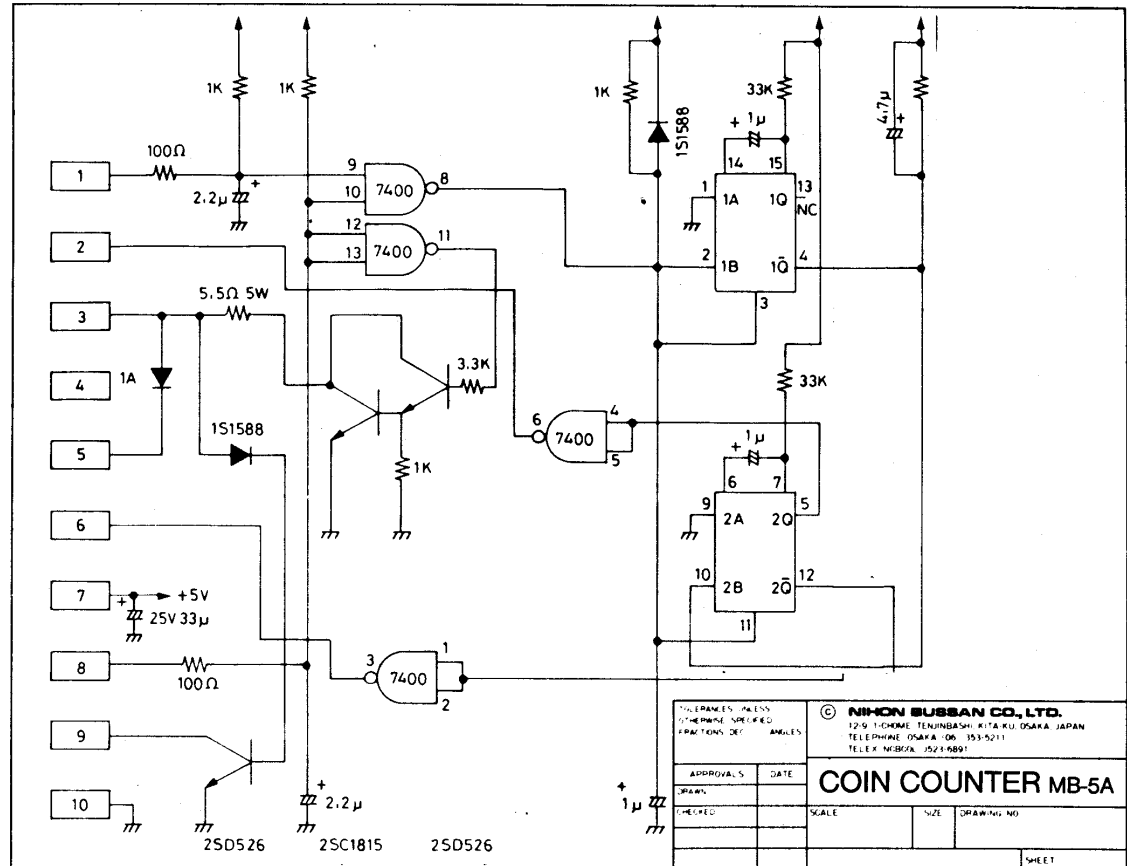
1K
1K
1K
1S1588
33K
+ 1μ
4.7μ
+
100Ω
9
8
7400
10
14
15
1
13
1A
1Q
NC
2.2μ
+
12
11
7400
13
2
1B
$1\bar{Q}$
4
3
5.5Ω 5W
3
3.3K
33K
4
1A
6
4
7400
5
5
1S1588
+ 1μ
1K
6
7
9
5
2A
2Q
6
10
12
2B
$2\bar{Q}$
7
+5V
+
25V 33μ
11
3
1
7400
8
100Ω
2
9
+
1μ
10
+
2.2μ
2SD526
2SC1815
2SD526

TOLERANCES UNLESS OTHERWISE SPECIFIED
FRACTIONS DEC ANGLES
APPROVALS DATE
DRAWN
CHECKED
© NIHON BUSSAN CO., LTD.
12-9, 1-CHOME, TENJINBASHI, KITA-KU, OSAKA, JAPAN
TELEPHONE OSAKA (06) 353-5211
TELEX NGBCOL J523-6891
COIN COUNTER MB-5A
SCALE
SIZE
DRAWING NO
SHEET